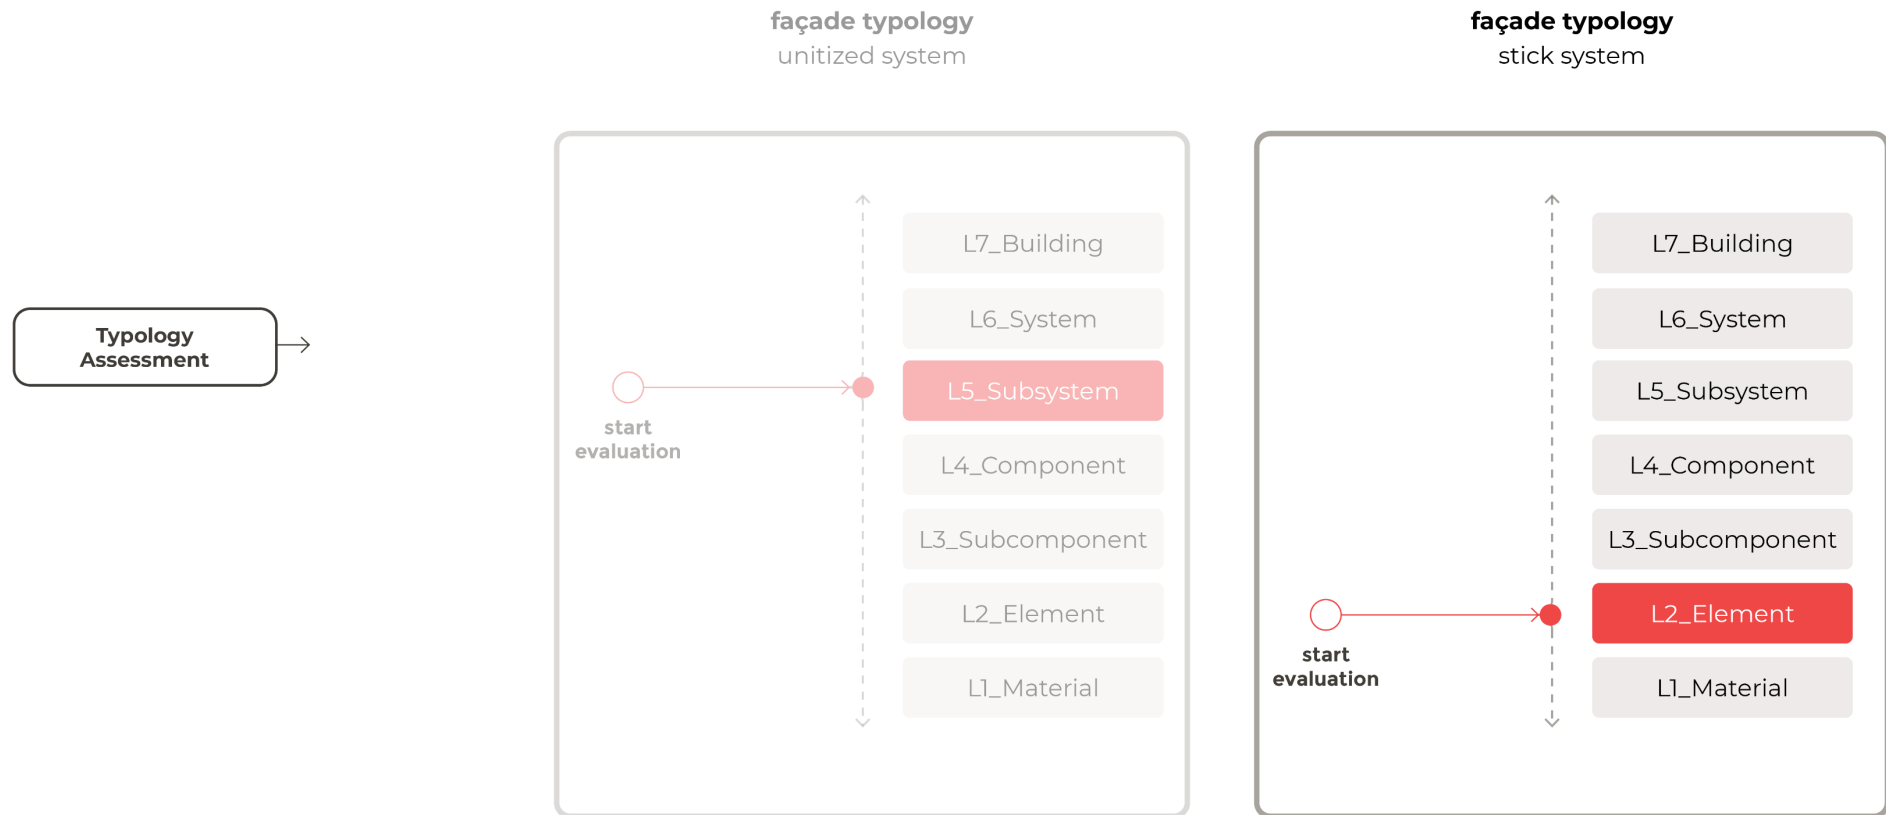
Typology Assessment

façade typology
unitized system

L7_Building
L6_System
L5_Subsystem
L4_Component
L3_Subcomponent
L2_Element
L1_Material

start evaluation

façade typology
stick system

L7_Building
L6_System
L5_Subsystem
L4_Component
L3_Subcomponent
L2_Element
L1_Material

start evaluation